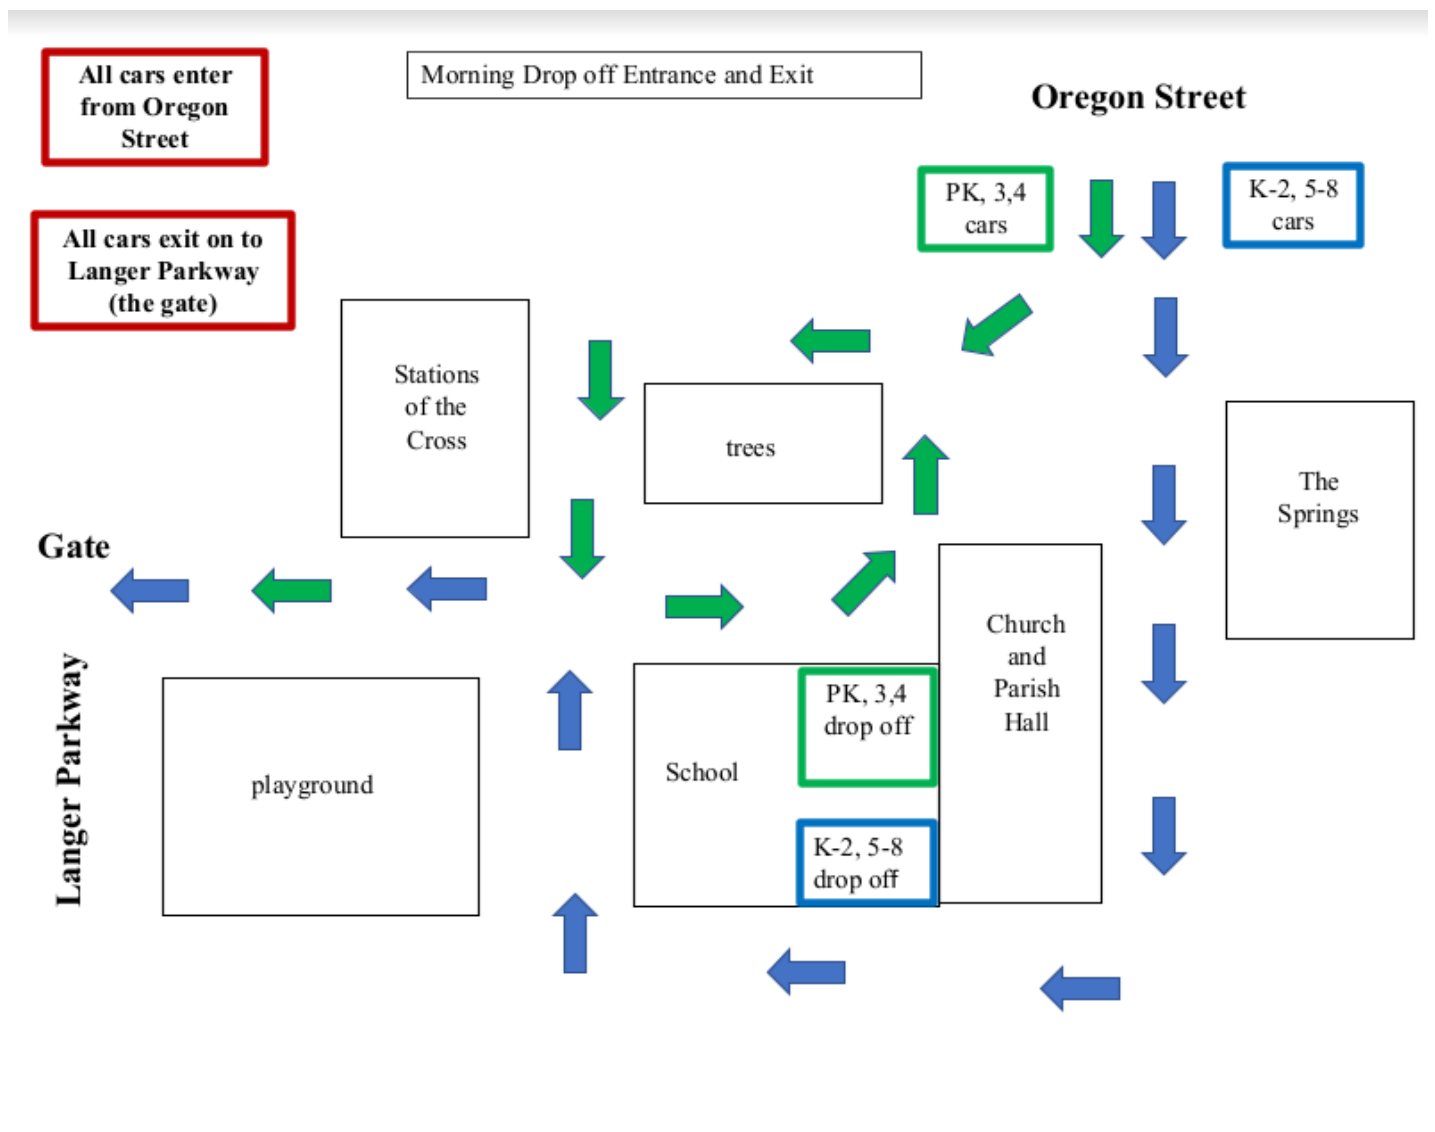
All cars enter from Oregon Street

Morning Drop off Entrance and Exit

Oregon Street

All cars exit on to Langer Parkway (the gate)

PK, 3,4 cars

K-2, 5-8 cars

Stations of the Cross

trees

The Springs

Gate

Church and Parish Hall

Langer Parkway

playground

School

PK, 3,4 drop off

K-2, 5-8 drop off